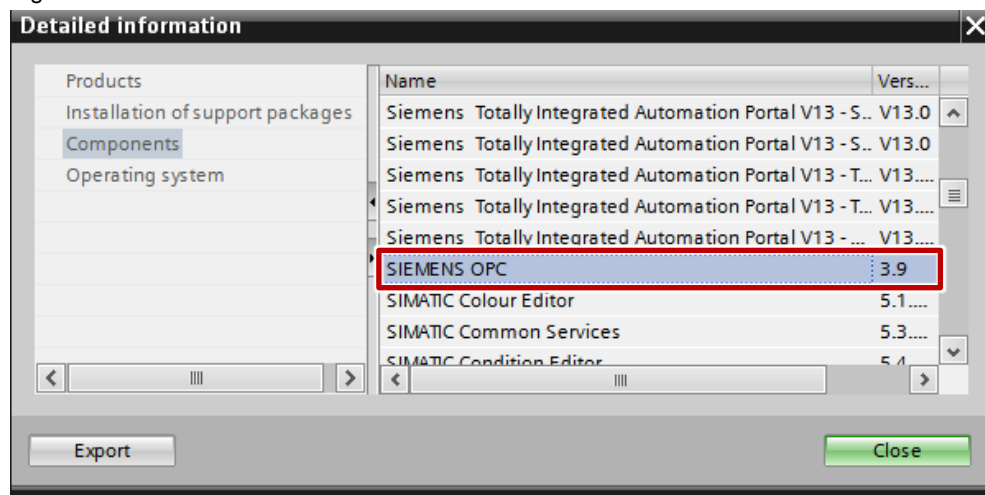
Detailed information

Products
Installation of support packages
Components
Operating system

| Name | Vers... |
|---|---|
| Siemens Totally Integrated Automation Portal V13 - S.. | V13.0 |
| Siemens Totally Integrated Automation Portal V13 - S.. | V13.0 |
| Siemens Totally Integrated Automation Portal V13 - T... | V13.... |
| Siemens Totally Integrated Automation Portal V13 - T... | V13.... |
| Siemens Totally Integrated Automation Portal V13 - ... | V13.... |
| SIEMENS OPC | 3.9 |
| SIMATIC Colour Editor | 5.1.... |
| SIMATIC Common Services | 5.3.... |
| SIMATIC Condition Editor | 5.4 |

Export
Close